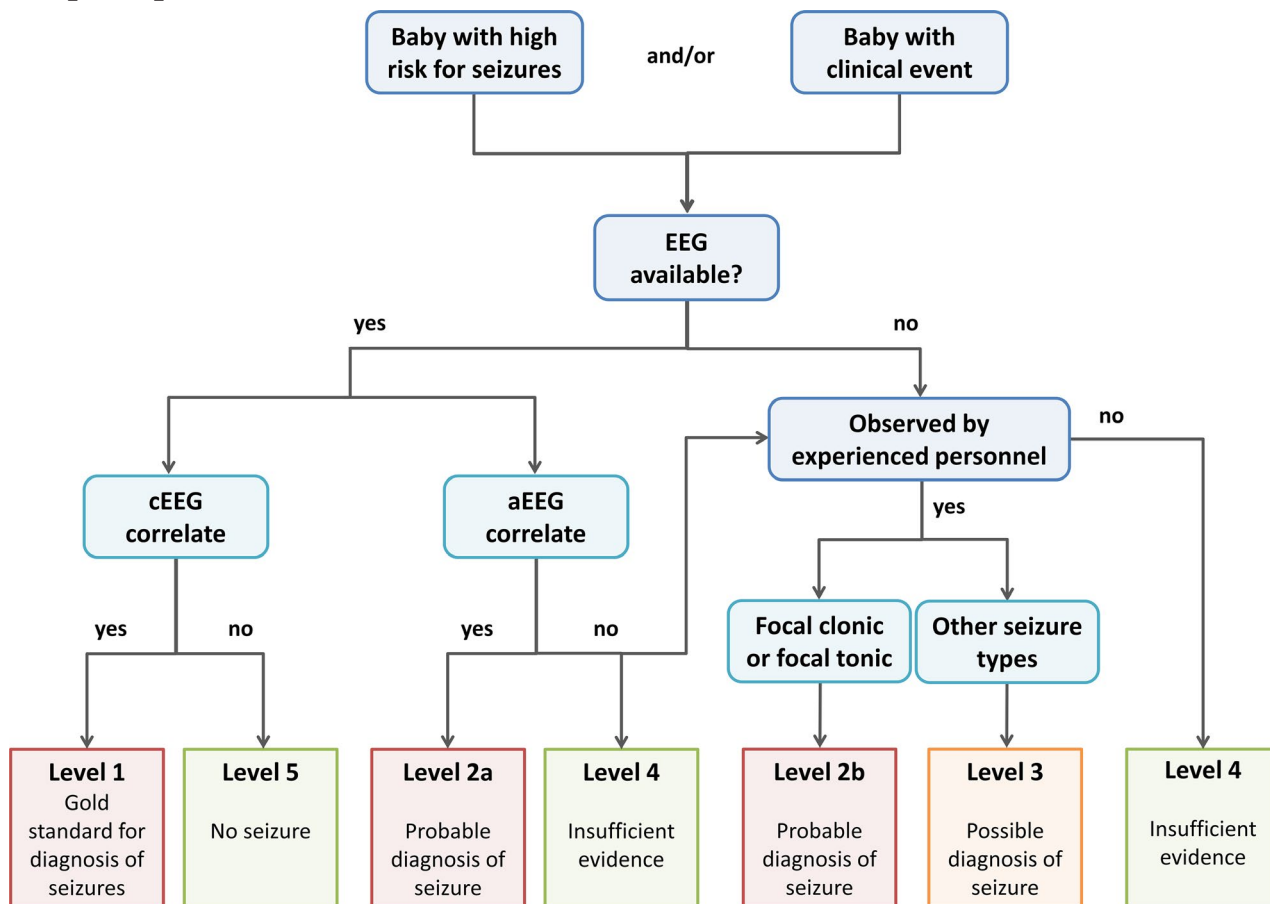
Baby with high risk for seizures

and/or

Baby with clinical event

EEG available?

yes

no

Observed by experienced personnel

no

cEEG correlate

aEEG correlate

yes

yes

no

yes

no

Focal clonic or focal tonic

Other seizure types

Level 1
Gold standard for diagnosis of seizures

Level 5
No seizure

Level 2a
Probable diagnosis of seizure

Level 4
Insufficient evidence

Level 2b
Probable diagnosis of seizure

Level 3
Possible diagnosis of seizure

Level 4
Insufficient evidence